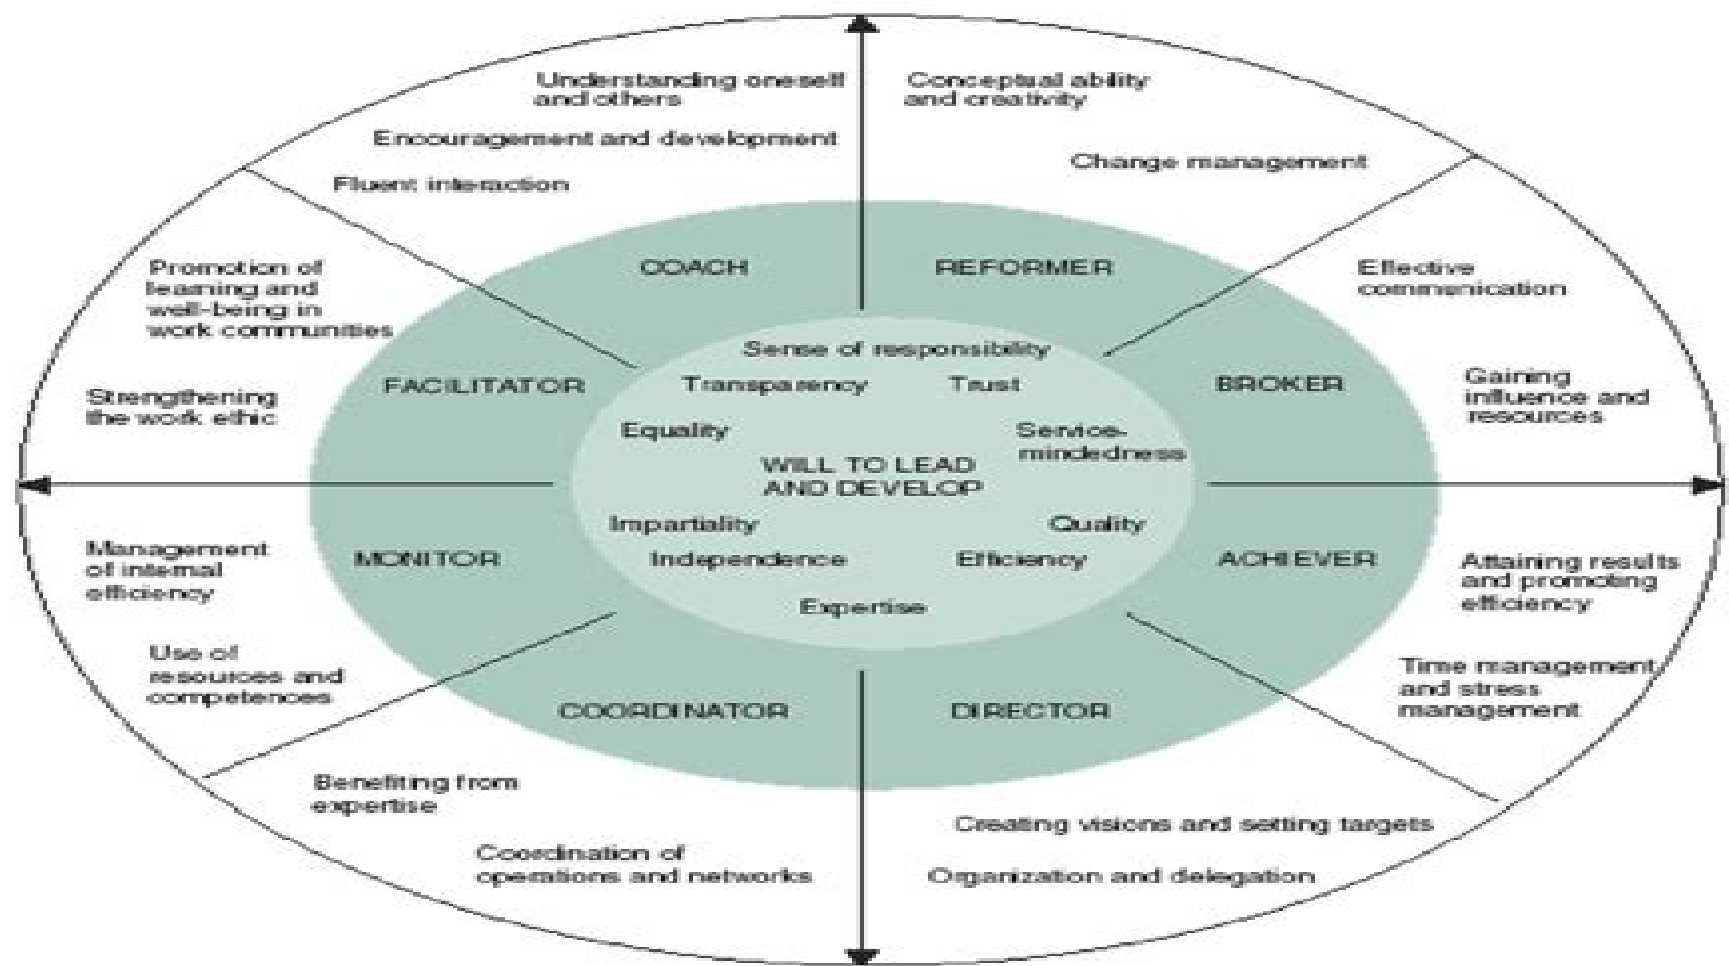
Understanding oneself and others

Encouragement and development

Fluent interaction

Conceptual ability and creativity

Change management

Promotion of learning and well-being in work communities

Strengthening the work ethic

COACH

REFORMER

Effective commnication

Gaining influence and resources

FACILITATOR

Sense of responsibility

Transparency

Trust

BROKER

Equality

Service-mindedness

WILL TO LEAD AND DEVELOP

Impartiality

Quality

Management of internal efficiency

MONITOR

Independence

Efficiency

ACHIEVER

Attaining results and promoting efficiency

Expertise

Use of resources and competences

Time management and stress management

COORDINATOR

DIRECTOR

Benefiting from expertise

Coordination of operations and networks

Creating visions and setting targets

Organization and delegation